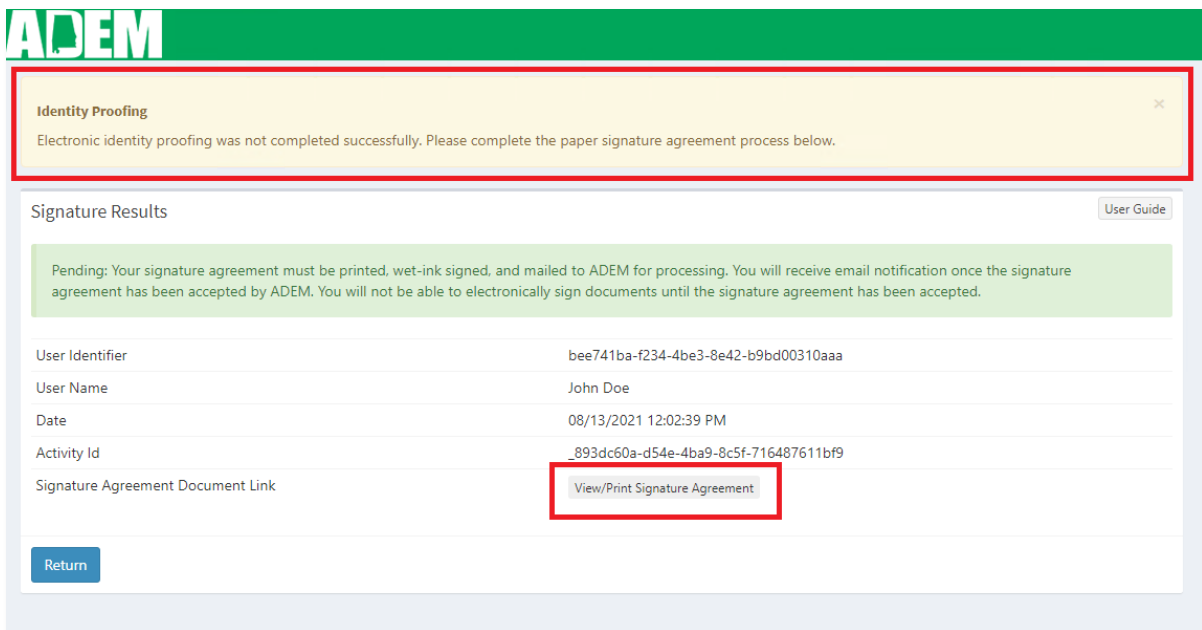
ADEM

Identity Proofing

Electronic identity proofing was not completed successfully. Please complete the paper signature agreement process below.

×

Signature Results

User Guide

Pending: Your signature agreement must be printed, wet-ink signed, and mailed to ADEM for processing. You will receive email notification once the signature agreement has been accepted by ADEM. You will not be able to electronically sign documents until the signature agreement has been accepted.

| | |
|---|---|
| User Identifier | bee741ba-f234-4be3-8e42-b9bd00310aaa |
| User Name | John Doe |
| Date | 08/13/2021 12:02:39 PM |
| Activity Id | _893dc60a-d54e-4ba9-8c5f-716487611bf9 |
| Signature Agreement Document Link | View/Print Signature Agreement |

Return